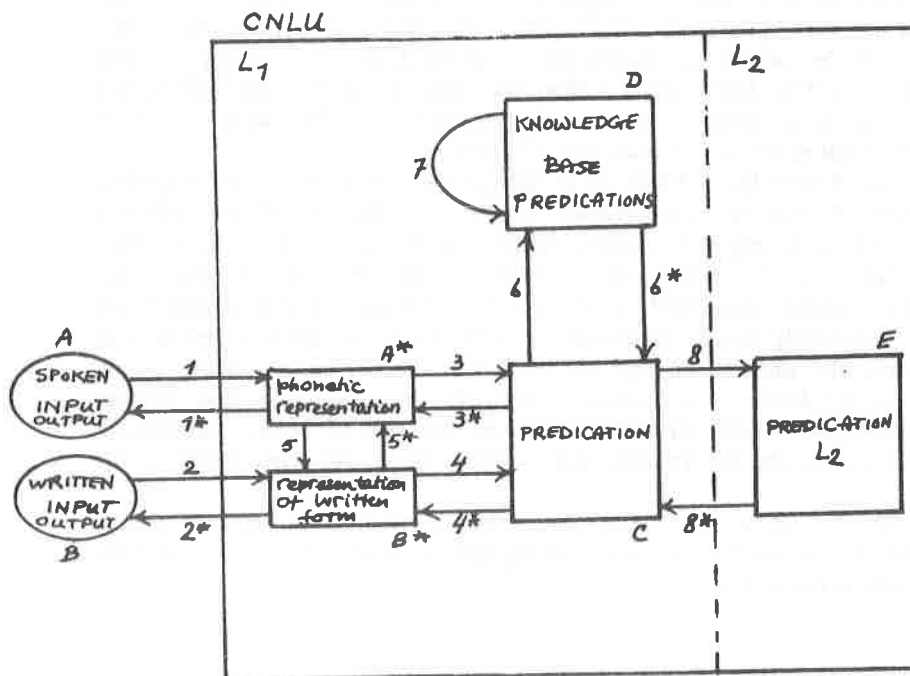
CNLU

$L_1$

$L_2$

D

KNOWLEDGE BASE PREDICATIONS

7

6

6*

A

SPOKEN INPUT OUTPUT

1

1*

phonetic representation

A*

3

3*

5

5*

PREDICATION

8

E

PREDICATION $L_2$

WRITTEN INPUT OUTPUT

2

2*

representation of written form

4

4*

B*

C

8*

B